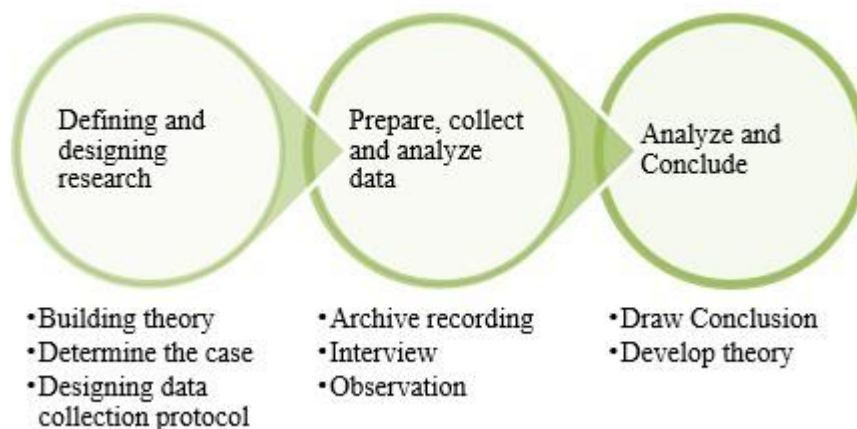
Defining and designing research

Prepare, collect and analyze data

Analyze and Conclude

•Building theory
•Determine the case
•Designing data collection protocol

•Archive recording
•Interview
•Observation

•Draw Conclusion
•Develop theory